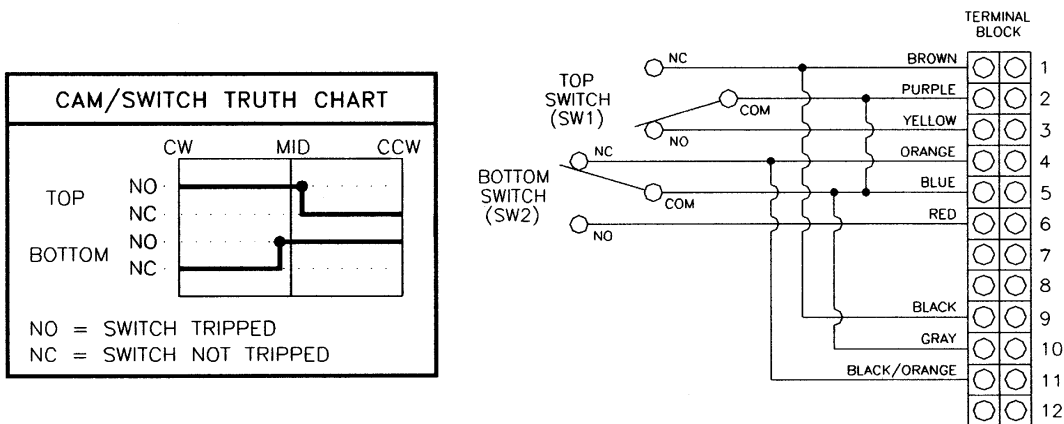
CAM/SWITCH TRUTH CHART

CW MID CCW

TOP NO
NC

BOTTOM NO
NC

NO = SWITCH TRIPPED
NC = SWITCH NOT TRIPPED

TERMINAL BLOCK

TOP SWITCH (SW1)

NC
COM
NO

BOTTOM SWITCH (SW2)

NC
COM
NO

BROWN 1
PURPLE 2
YELLOW 3
ORANGE 4
BLUE 5
RED 6
7
8
BLACK 9
GRAY 10
BLACK/ORANGE 11
12